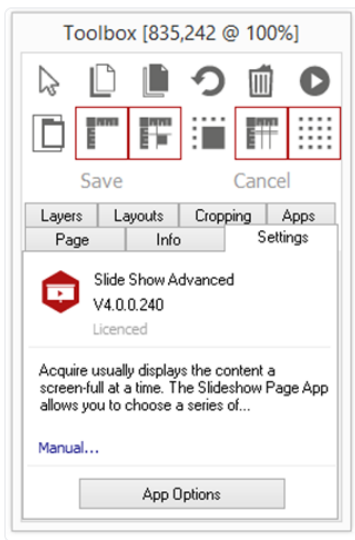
Toolbox [835,242 @ 100%]

Save

Cancel

Layers
Layouts
Cropping
Apps
Page
Info
Settings

Slide Show Advanced
V4.0.0.240
Licenced

Acquire usually displays the content a screen-full at a time. The Slideshow Page App allows you to choose a series of...

Manual...

App Options